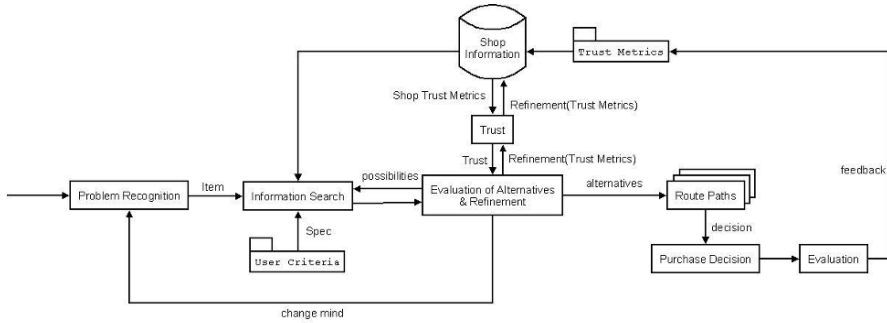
Shop Information

Trust Metrics

Shop Trust Metrics

Refinement(Trust Metrics)

Trust

Trust

Refinement(Trust Metrics)

feedback

possibilities

Problem Recognition

Item

Information Search

Evaluation of Alternatives & Refinement

alternatives

Route Paths

Spec

decision

User Criteria

Purchase Decision

Evaluation

change mind